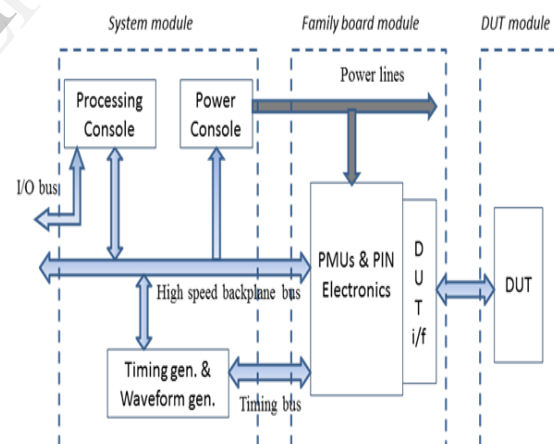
System module

Family board module

DUT module

Power lines

Processing Console

Power Console

I/O bus

PMUs & PIN Electronics

D U T i/f

DUT

High speed backplane bus

Timing gen. & Waveform gen.

Timing bus